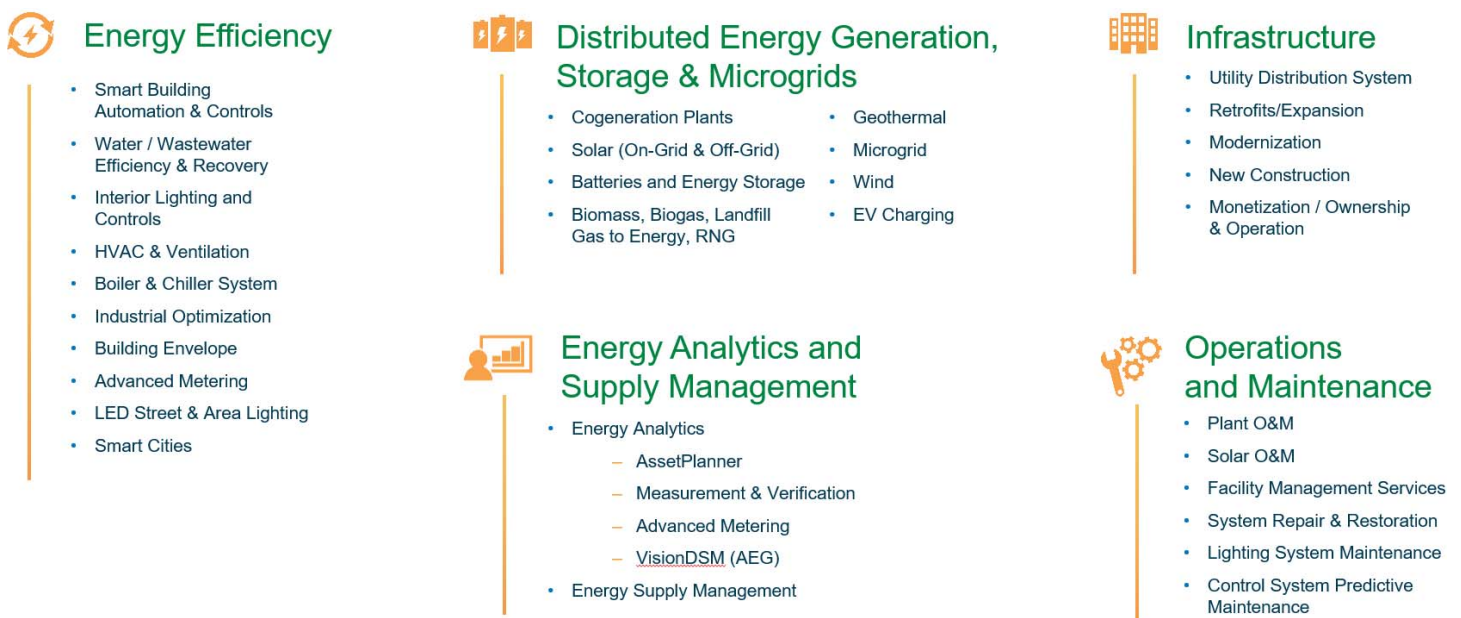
Energy Efficiency

- Smart Building Automation & Controls
- Water / Wastewater Efficiency & Recovery
- Interior Lighting and Controls
- HVAC & Ventilation
- Boiler & Chiller System
- Industrial Optimization
- Building Envelope
- Advanced Metering
- LED Street & Area Lighting
- Smart Cities

Distributed Energy Generation, Storage & Microgrids

- Cogeneration Plants
- Solar (On-Grid & Off-Grid)
- Batteries and Energy Storage
- Biomass, Biogas, Landfill Gas to Energy, RNG

- Geothermal
- Microgrid
- Wind
- EV Charging

Infrastructure

- Utility Distribution System
- Retrofits/Expansion
- Modernization
- New Construction
- Monetization / Ownership & Operation

Energy Analytics and Supply Management

- Energy Analytics
  – AssetPlanner
  – Measurement & Verification
  – Advanced Metering
  – VisionDSM (AEG)
- Energy Supply Management

Operations and Maintenance

- Plant O&M
- Solar O&M
- Facility Management Services
- System Repair & Restoration
- Lighting System Maintenance
- Control System Predictive Maintenance